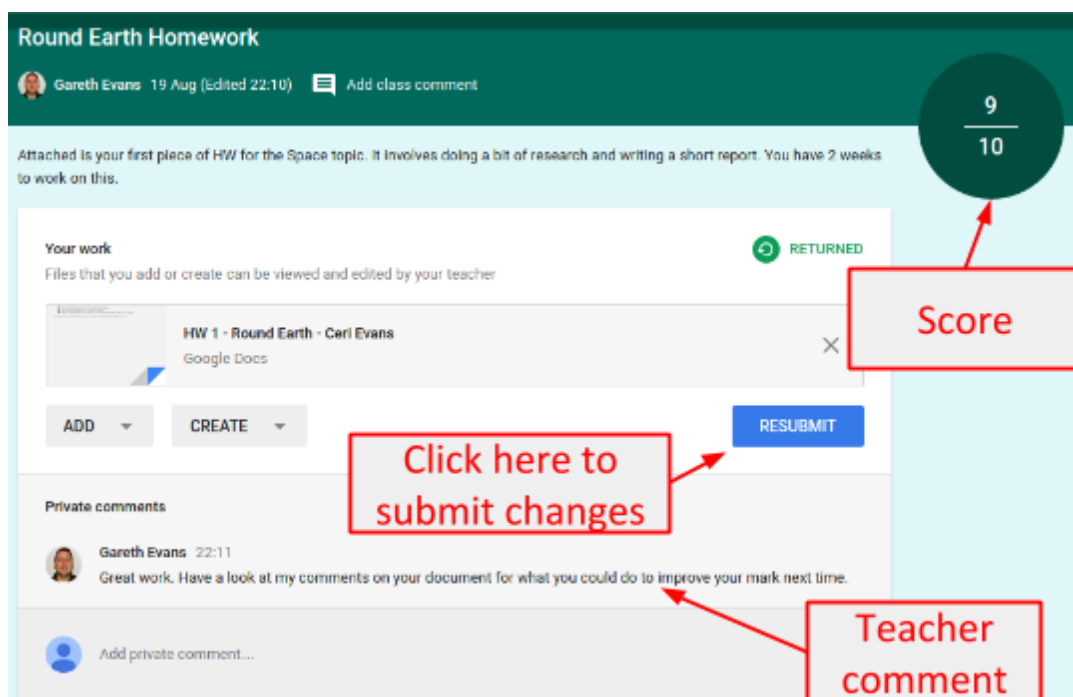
Round Earth Homework

Gareth Evans 19 Aug (Edited 22:10) Add class comment

$\frac{9}{10}$

Attached is your first piece of HW for the Space topic. It involves doing a bit of research and writing a short report. You have 2 weeks to work on this.

Your work
Files that you add or create can be viewed and edited by your teacher

RETURNED

Score

HW 1 - Round Earth - Ceri Evans
Google Docs

ADD CREATE RESUBMIT

Click here to submit changes

Private comments

Gareth Evans 22:11
Great work. Have a look at my comments on your document for what you could do to improve your mark next time.

Add private comment...

Teacher comment